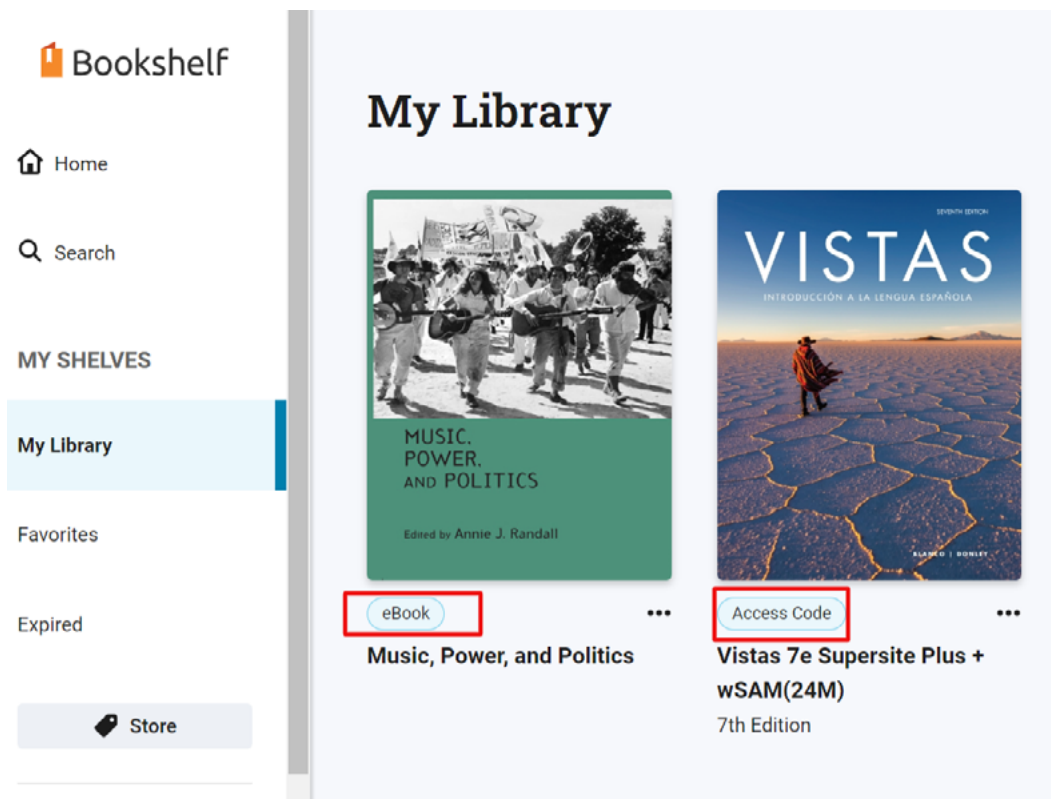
Bookshelf

Home

Search

MY SHELVES

My Library

Favorites

Expired

Store

My Library

MUSIC, POWER, AND POLITICS

Edited by Annie J. Randall

eBook

•••

Music, Power, and Politics

SEVENTH EDITION

VISTAS

INTRODUCCIÓN A LA LENGUA ESPAÑOLA

BLANCO | DONLEY

Access Code

•••

Vistas 7e Supersite Plus + wSAM(24M)

7th Edition